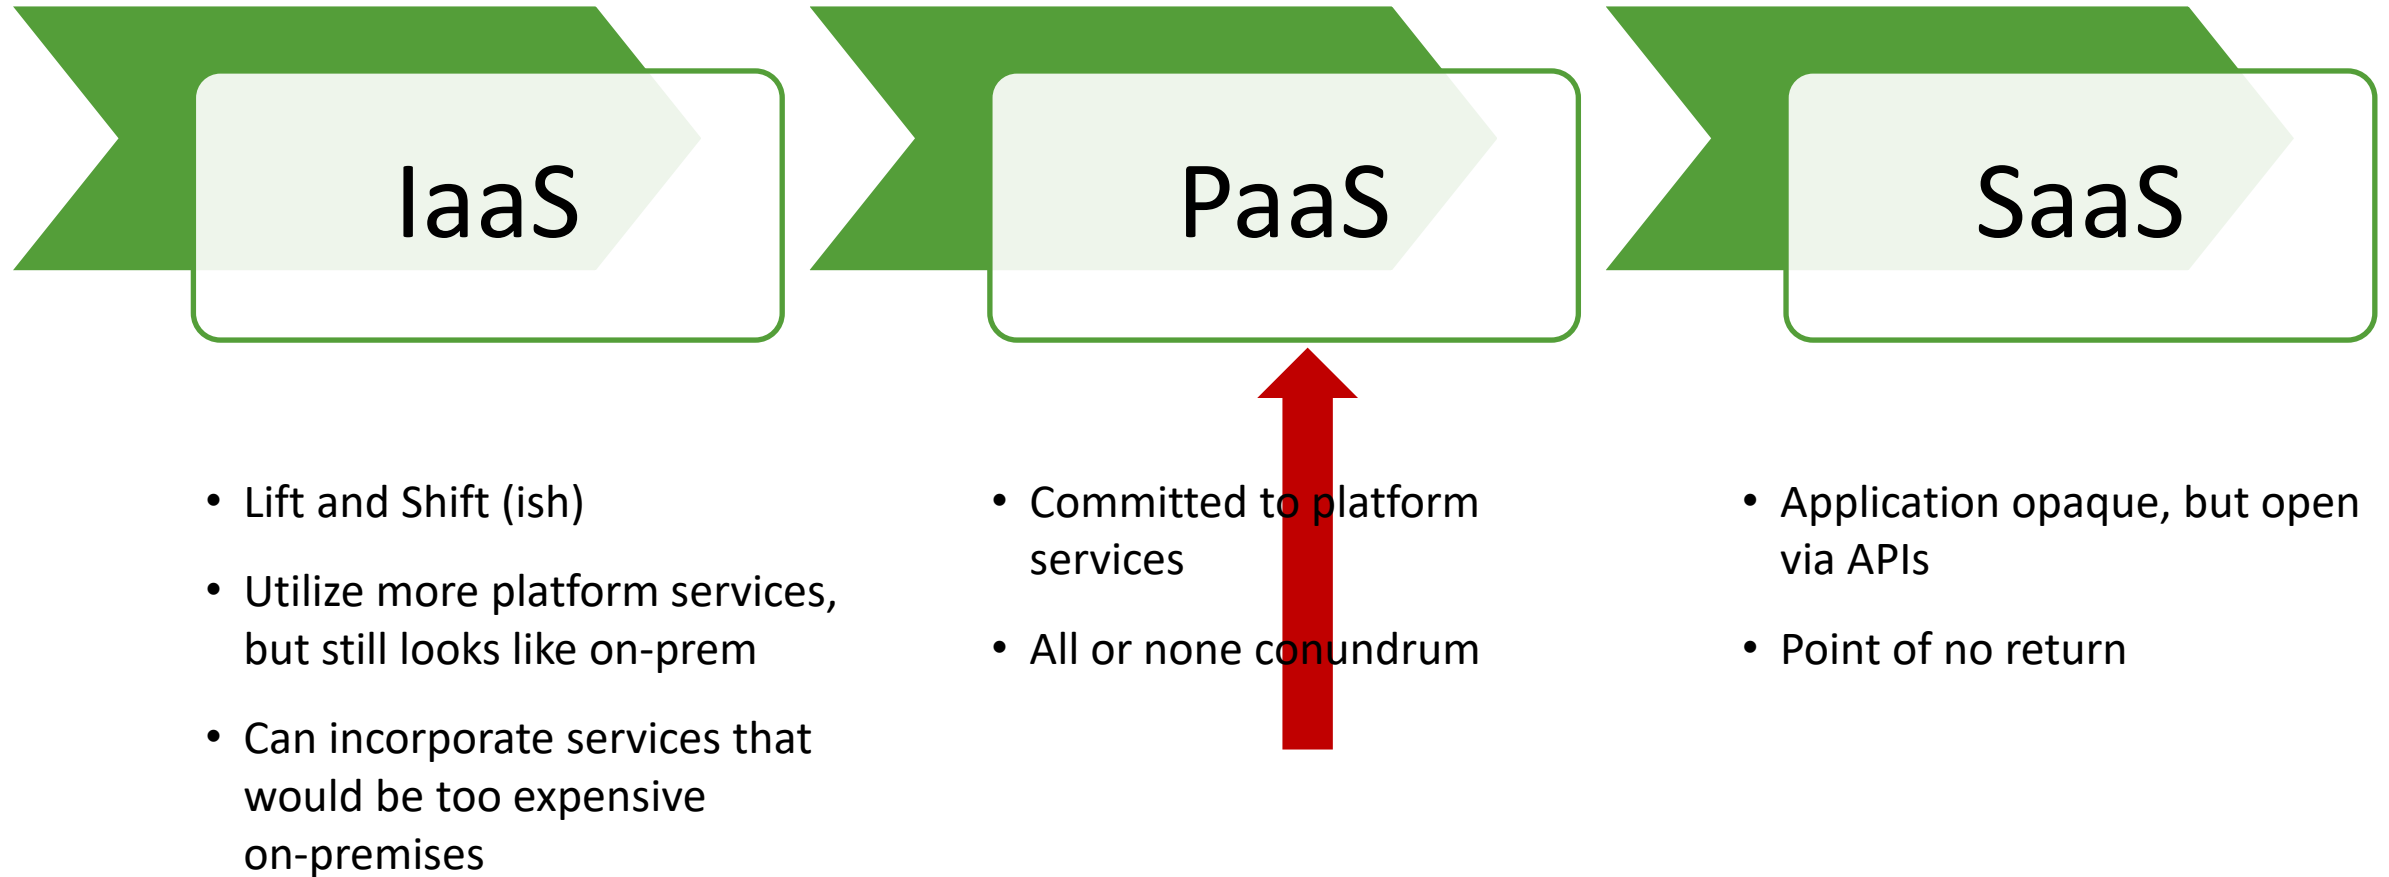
IaaS

PaaS

SaaS

- Lift and Shift (ish)
- Utilize more platform services, but still looks like on-prem
- Can incorporate services that would be too expensive on-premises

- Committed to platform services
- All or none conundrum

- Application opaque, but open via APIs
- Point of no return